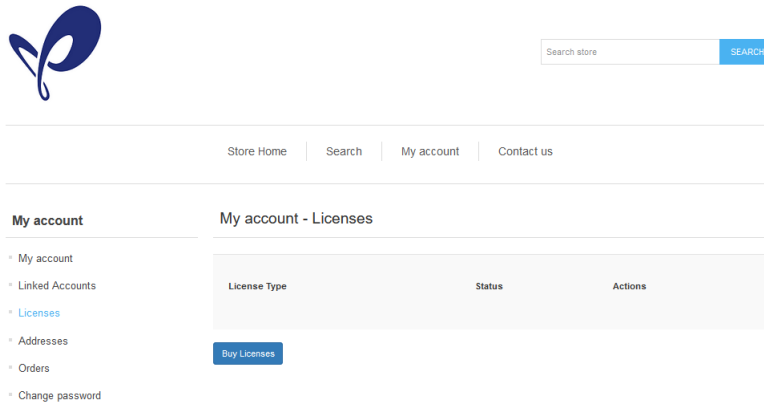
Search store
SEARCH

Store Home
Search
My account
Contact us

My account

My account
Linked Accounts
Licenses
Addresses
Orders
Change password

My account - Licenses

| License Type | Status | Actions |
|---|---|---|

Buy Licenses